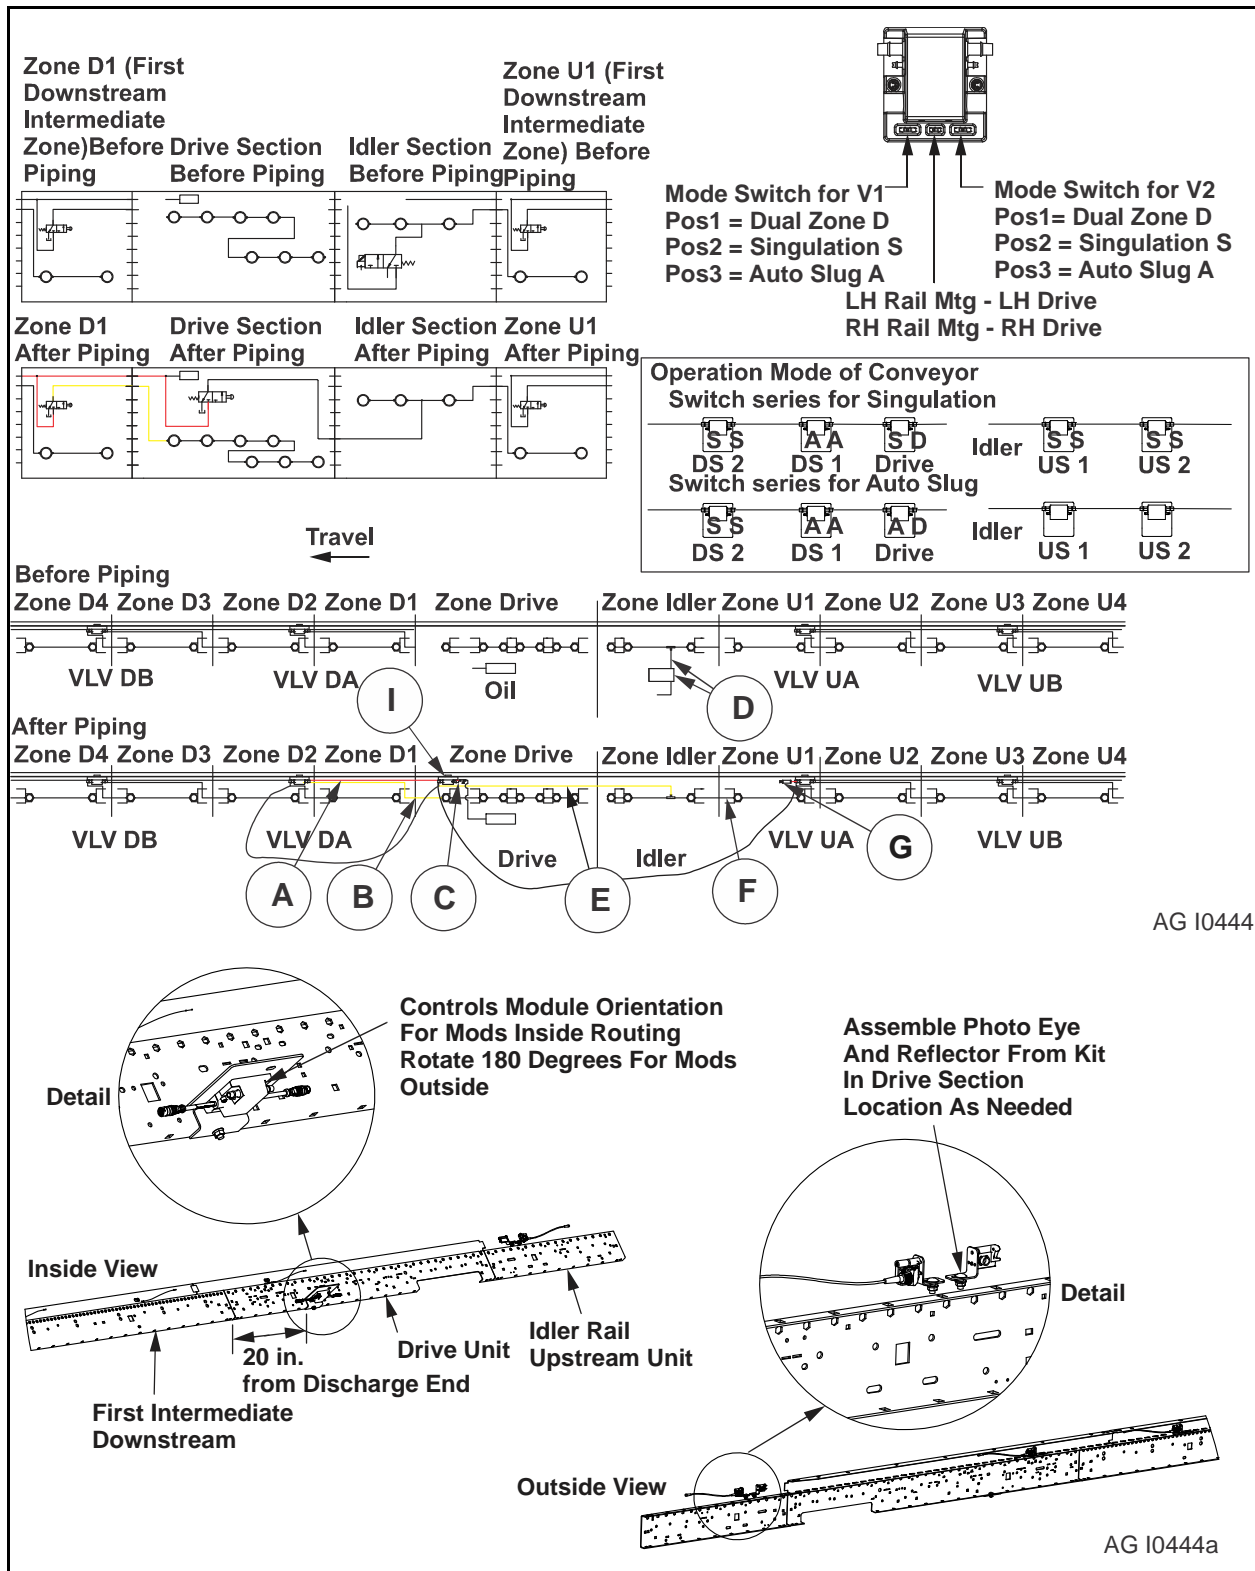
Zone D1 (First Downstream Intermediate Zone)Before Piping

Drive Section Before Piping

Idler Section Before Piping

Zone U1 (First Downstream Intermediate Zone) Before Piping

Mode Switch for V1
Pos1 = Dual Zone D
Pos2 = Singulation S
Pos3 = Auto Slug A

Mode Switch for V2
Pos1= Dual Zone D
Pos2 = Singulation S
Pos3 = Auto Slug A

LH Rail Mtg - LH Drive
RH Rail Mtg - RH Drive

Zone D1 After Piping

Drive Section After Piping

Idler Section After Piping

Zone U1 After Piping

Operation Mode of Conveyor
Switch series for Singulation

| S S | A A | S D | Idler | S S | S S |
|---|---|---|---|---|---|
| DS 2 | DS 1 | Drive | | US 1 | US 2 |

Switch series for Auto Slug

| S S | A A | A D | Idler | | |
|---|---|---|---|---|---|
| DS 2 | DS 1 | Drive | | US 1 | US 2 |

Travel

Before Piping
Zone D4 Zone D3 Zone D2 Zone D1 Zone Drive Zone Idler Zone U1 Zone U2 Zone U3 Zone U4
VLV DB VLV DA Oil VLV UA VLV UB
I D

After Piping
Zone D4 Zone D3 Zone D2 Zone D1 Zone Drive Zone Idler Zone U1 Zone U2 Zone U3 Zone U4
VLV DB VLV DA Drive Idler VLV UA VLV UB
A B C E F G

AG I0444

Detail

Controls Module Orientation For Mods Inside Routing Rotate 180 Degrees For Mods Outside

Assemble Photo Eye And Reflector From Kit In Drive Section Location As Needed

Inside View

Detail

20 in. from Discharge End

Drive Unit

Idler Rail Upstream Unit

First Intermediate Downstream

Outside View

AG I0444a